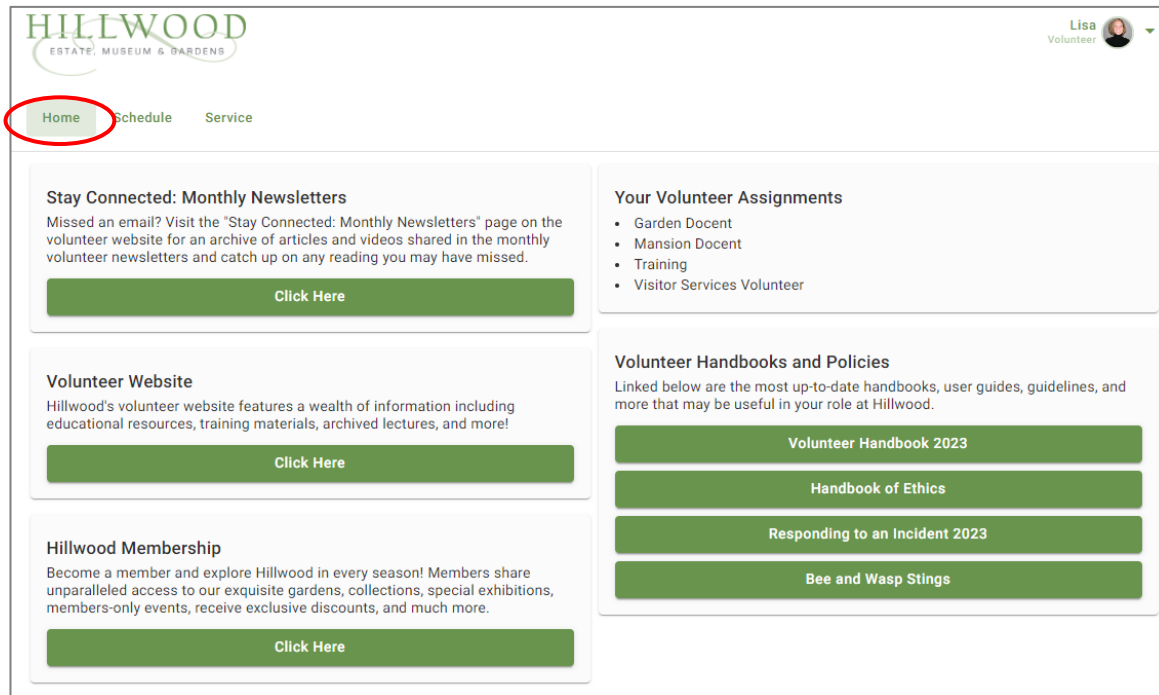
HILLWOOD
ESTATE, MUSEUM & GARDENS

Lisa
Volunteer

Home Schedule Service

Stay Connected: Monthly Newsletters
Missed an email? Visit the "Stay Connected: Monthly Newsletters" page on the volunteer website for an archive of articles and videos shared in the monthly volunteer newsletters and catch up on any reading you may have missed.
Click Here

Volunteer Website
Hillwood's volunteer website features a wealth of information including educational resources, training materials, archived lectures, and more!
Click Here

Hillwood Membership
Become a member and explore Hillwood in every season! Members share unparalleled access to our exquisite gardens, collections, special exhibitions, members-only events, receive exclusive discounts, and much more.
Click Here

Your Volunteer Assignments
• Garden Docent
• Mansion Docent
• Training
• Visitor Services Volunteer

Volunteer Handbooks and Policies
Linked below are the most up-to-date handbooks, user guides, guidelines, and more that may be useful in your role at Hillwood.
Volunteer Handbook 2023
Handbook of Ethics
Responding to an Incident 2023
Bee and Wasp Stings